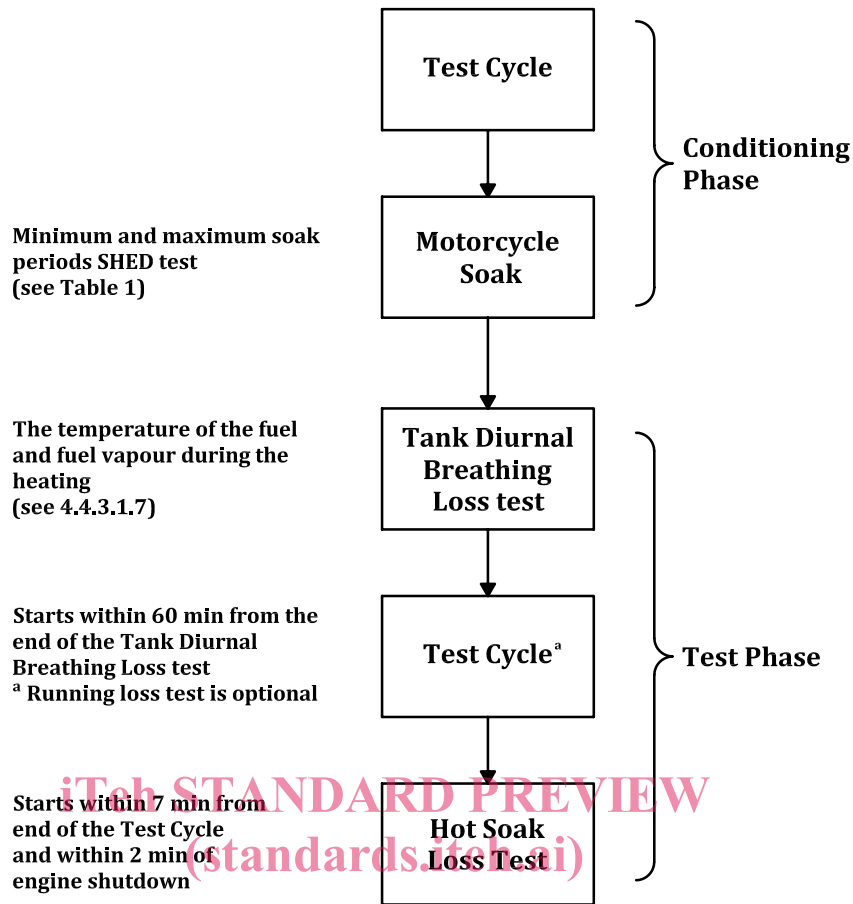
Test Cycle

Conditioning Phase

Minimum and maximum soak periods SHED test (see Table 1)

Motorcycle Soak

The temperature of the fuel and fuel vapour during the heating (see 4.4.3.1.7)

Tank Diurnal Breathing Loss test

Starts within 60 min from the end of the Tank Diurnal Breathing Loss test
$^a$ Running loss test is optional

Test Cycle$^a$

Test Phase

iTeh STANDARD PREVIEW
(standards.iteh.ai)

Starts within 7 min from end of the Test Cycle and within 2 min of engine shutdown

Hot Soak Loss Test